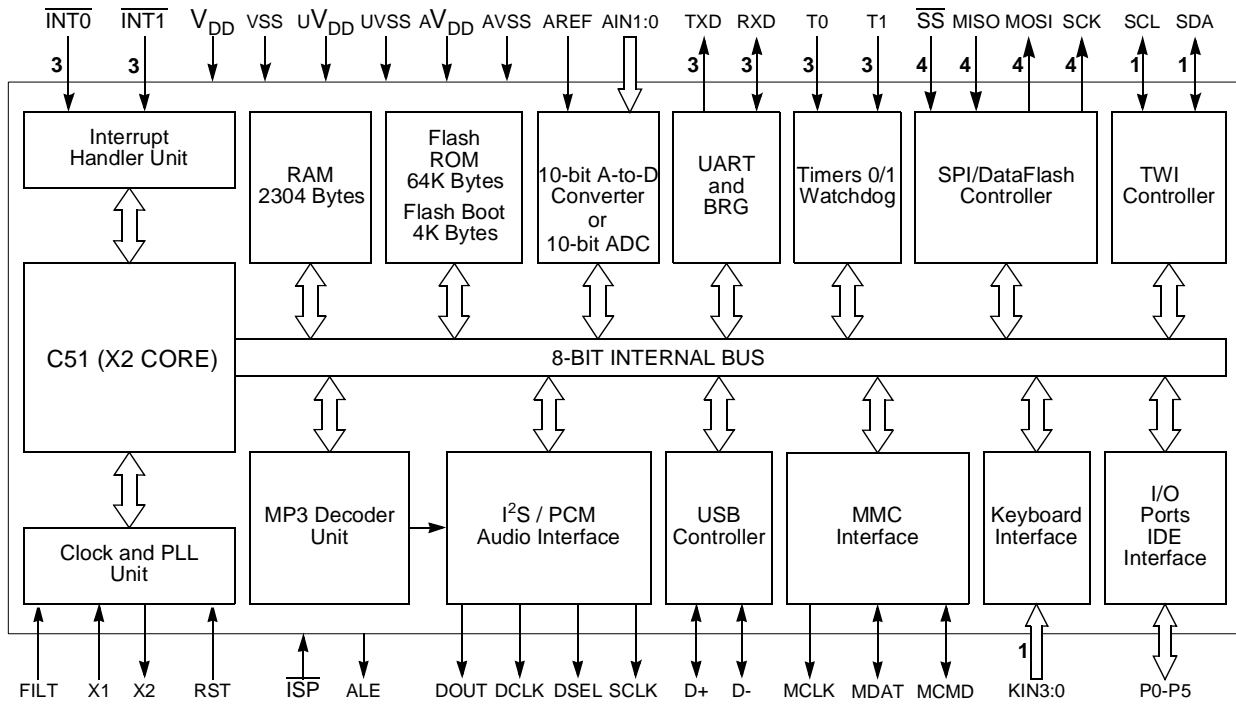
$\overline{INT0}$ $\overline{INT1}$ $V_{DD}$ VSS $uV_{DD}$ UVSS $AV_{DD}$ AVSS AREF AIN1:0 TXD RXD T0 T1 $\overline{SS}$ MISO MOSI SCK SCL SDA

3 3 3 3 3 3 4 4 4 4 1 1

Interrupt Handler Unit

RAM 2304 Bytes

Flash ROM 64K Bytes

Flash Boot 4K Bytes

10-bit A-to-D Converter or 10-bit ADC

UART and BRG

Timers 0/1 Watchdog

SPI/DataFlash Controller

TWI Controller

C51 (X2 CORE)

8-BIT INTERNAL BUS

MP3 Decoder Unit

I$^2$S / PCM Audio Interface

USB Controller

MMC Interface

Keyboard Interface

I/O Ports IDE Interface

Clock and PLL Unit

1

FILT X1 X2 RST $\overline{ISP}$ ALE DOUT DCLK DSEL SCLK D+ D- MCLK MDAT MCMD KIN3:0 P0-P5